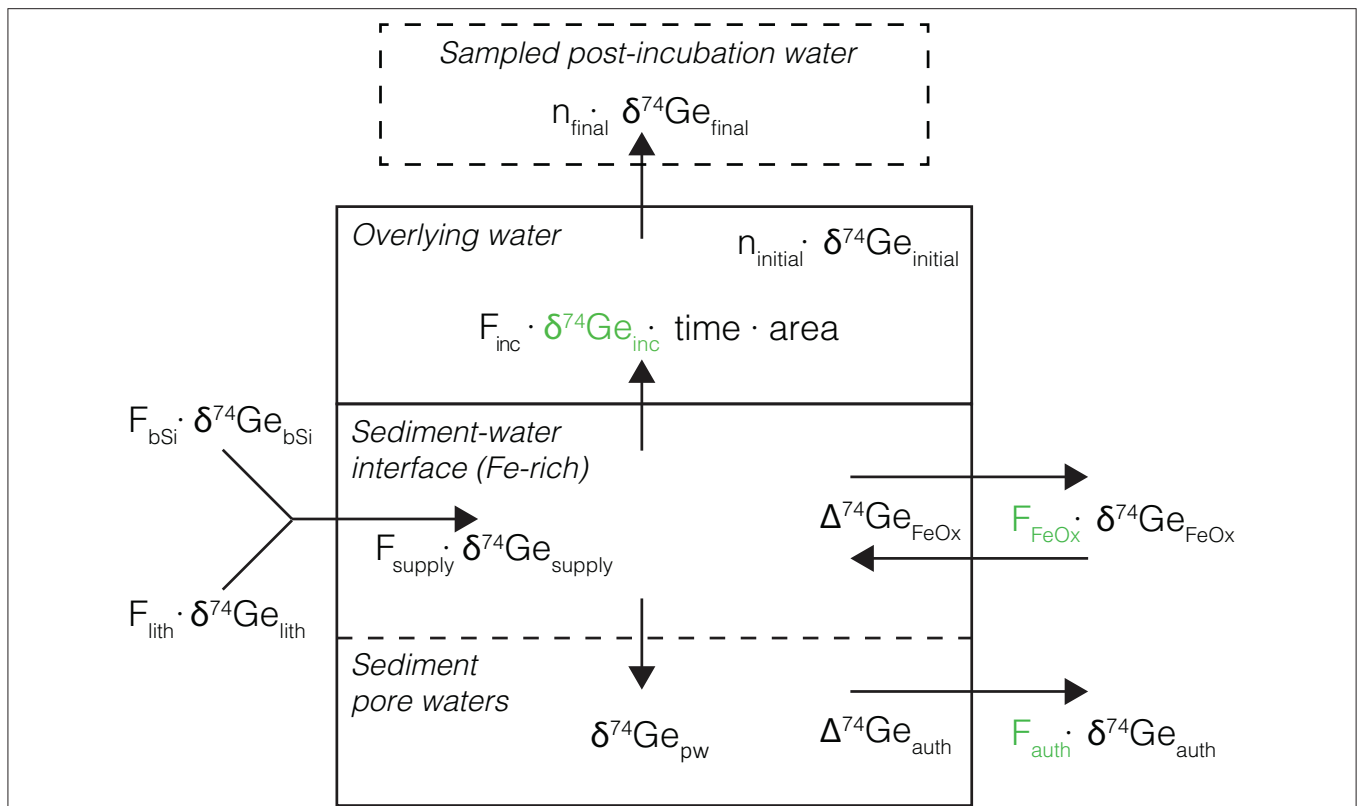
Sampled post-incubation water

$n_{final} \cdot \delta^{74}Ge_{final}$

Overlying water

$n_{initial} \cdot \delta^{74}Ge_{initial}$

$F_{inc} \cdot \delta^{74}Ge_{inc} \cdot$ time · area

$F_{bSi} \cdot \delta^{74}Ge_{bSi}$

Sediment-water interface (Fe-rich)

$F_{supply} \cdot \delta^{74}Ge_{supply}$

$\Delta^{74}Ge_{FeOx}$

$F_{FeOx} \cdot \delta^{74}Ge_{FeOx}$

$F_{lith} \cdot \delta^{74}Ge_{lith}$

Sediment pore waters

$\delta^{74}Ge_{pw}$

$\Delta^{74}Ge_{auth}$

$F_{auth} \cdot \delta^{74}Ge_{auth}$